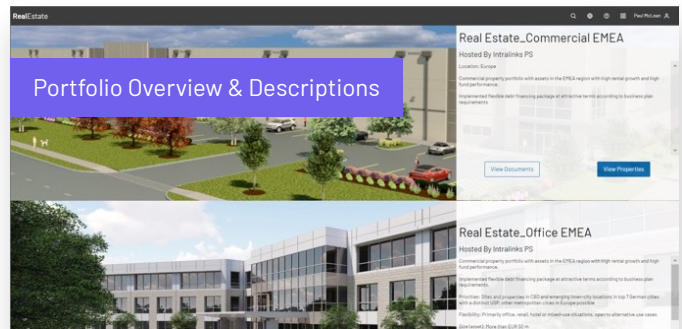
RealEstate

Paul McLean

Portfolio Overview & Descriptions

Real Estate_Commercial EMEA

Hosted By Intralinks PS

Location: Europe

Commercial property portfolio with assets in the EMEA region with high rental growth and high fund performance.

Implemented flexible debt financing package at attractive terms according to business plan requirements.

View Documents

View Properties

Real Estate_Office EMEA

Hosted By Intralinks PS

Commercial property portfolio with assets in the EMEA region with high rental growth and high fund performance.

Implemented flexible debt financing package at attractive terms according to business plan requirements.

Priorities: Sites and properties in CBD and emerging inner-city locations in top 7 German cities with a distinct USP; other metropolitan cities in Europe possible

Flexibility: Primarily office, retail, hotel or mixed-use situations, opens alternative use cases

Volume: More than EUR 50 m